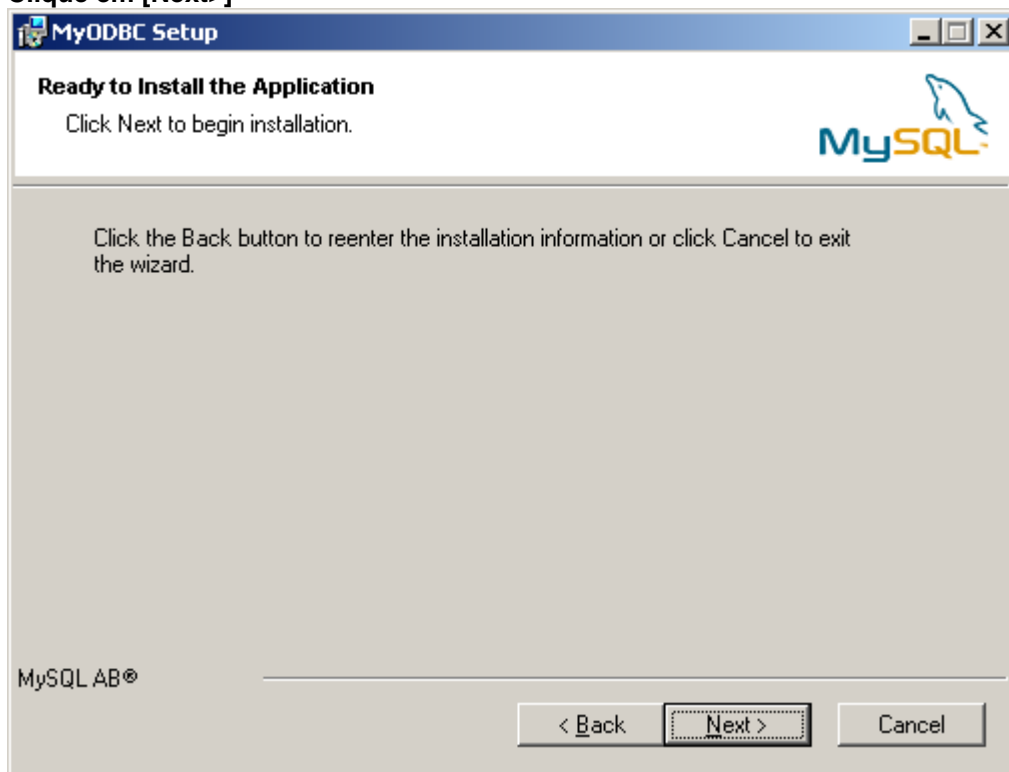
Clique em [Next>]

MyODBC Setup

Ready to Install the Application

Click Next to begin installation.

MySQL

Click the Back button to reenter the installation information or click Cancel to exit the wizard.

MySQL AB®

< Back

Next >

Cancel